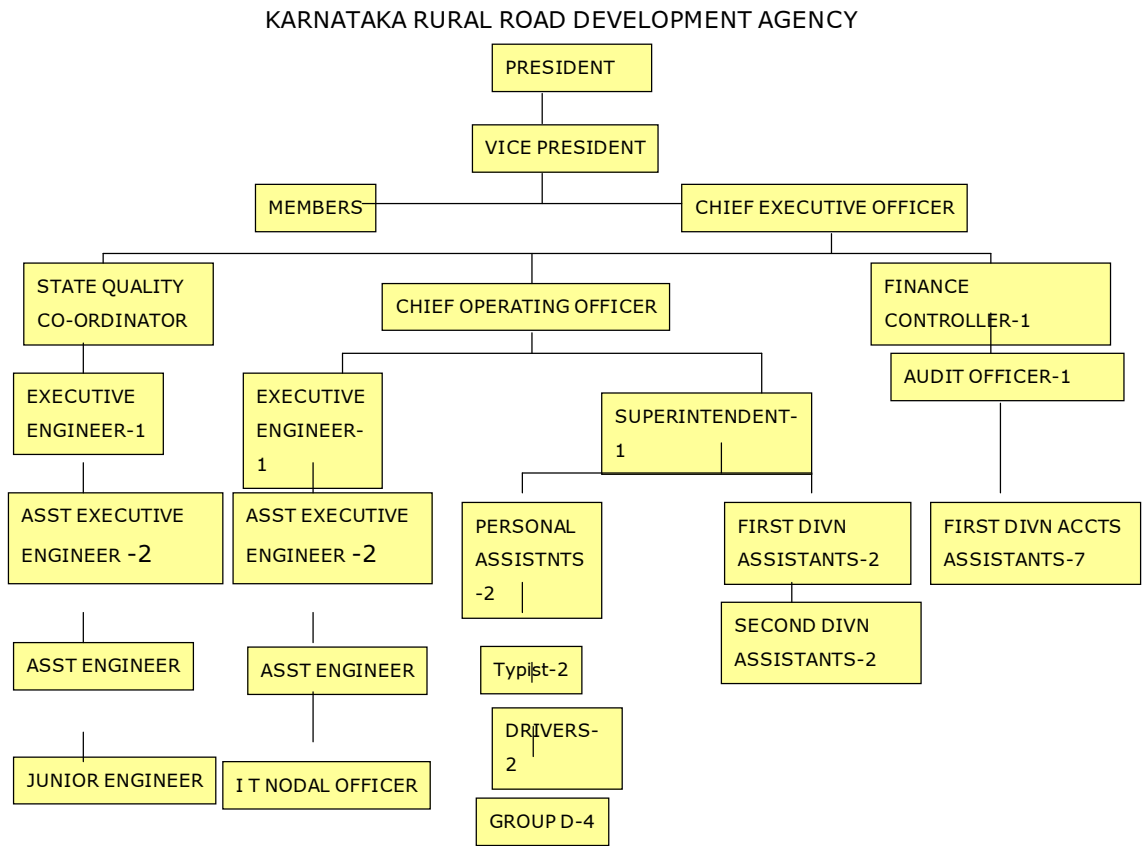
KARNATAKA RURAL ROAD DEVELOPMENT AGENCY

PRESIDENT

VICE PRESIDENT

MEMBERS

CHIEF EXECUTIVE OFFICER

STATE QUALITY CO-ORDINATOR

CHIEF OPERATING OFFICER

FINANCE CONTROLLER-1

AUDIT OFFICER-1

EXECUTIVE ENGINEER-1

EXECUTIVE ENGINEER-1

SUPERINTENDENT-1

ASST EXECUTIVE ENGINEER -2

ASST EXECUTIVE ENGINEER -2

PERSONAL ASSISTNTS -2

FIRST DIVN ASSISTANTS-2

FIRST DIVN ACCTS ASSISTANTS-7

SECOND DIVN ASSISTANTS-2

ASST ENGINEER

ASST ENGINEER

Typist-2

DRIVERS-2

JUNIOR ENGINEER

I T NODAL OFFICER

GROUP D-4